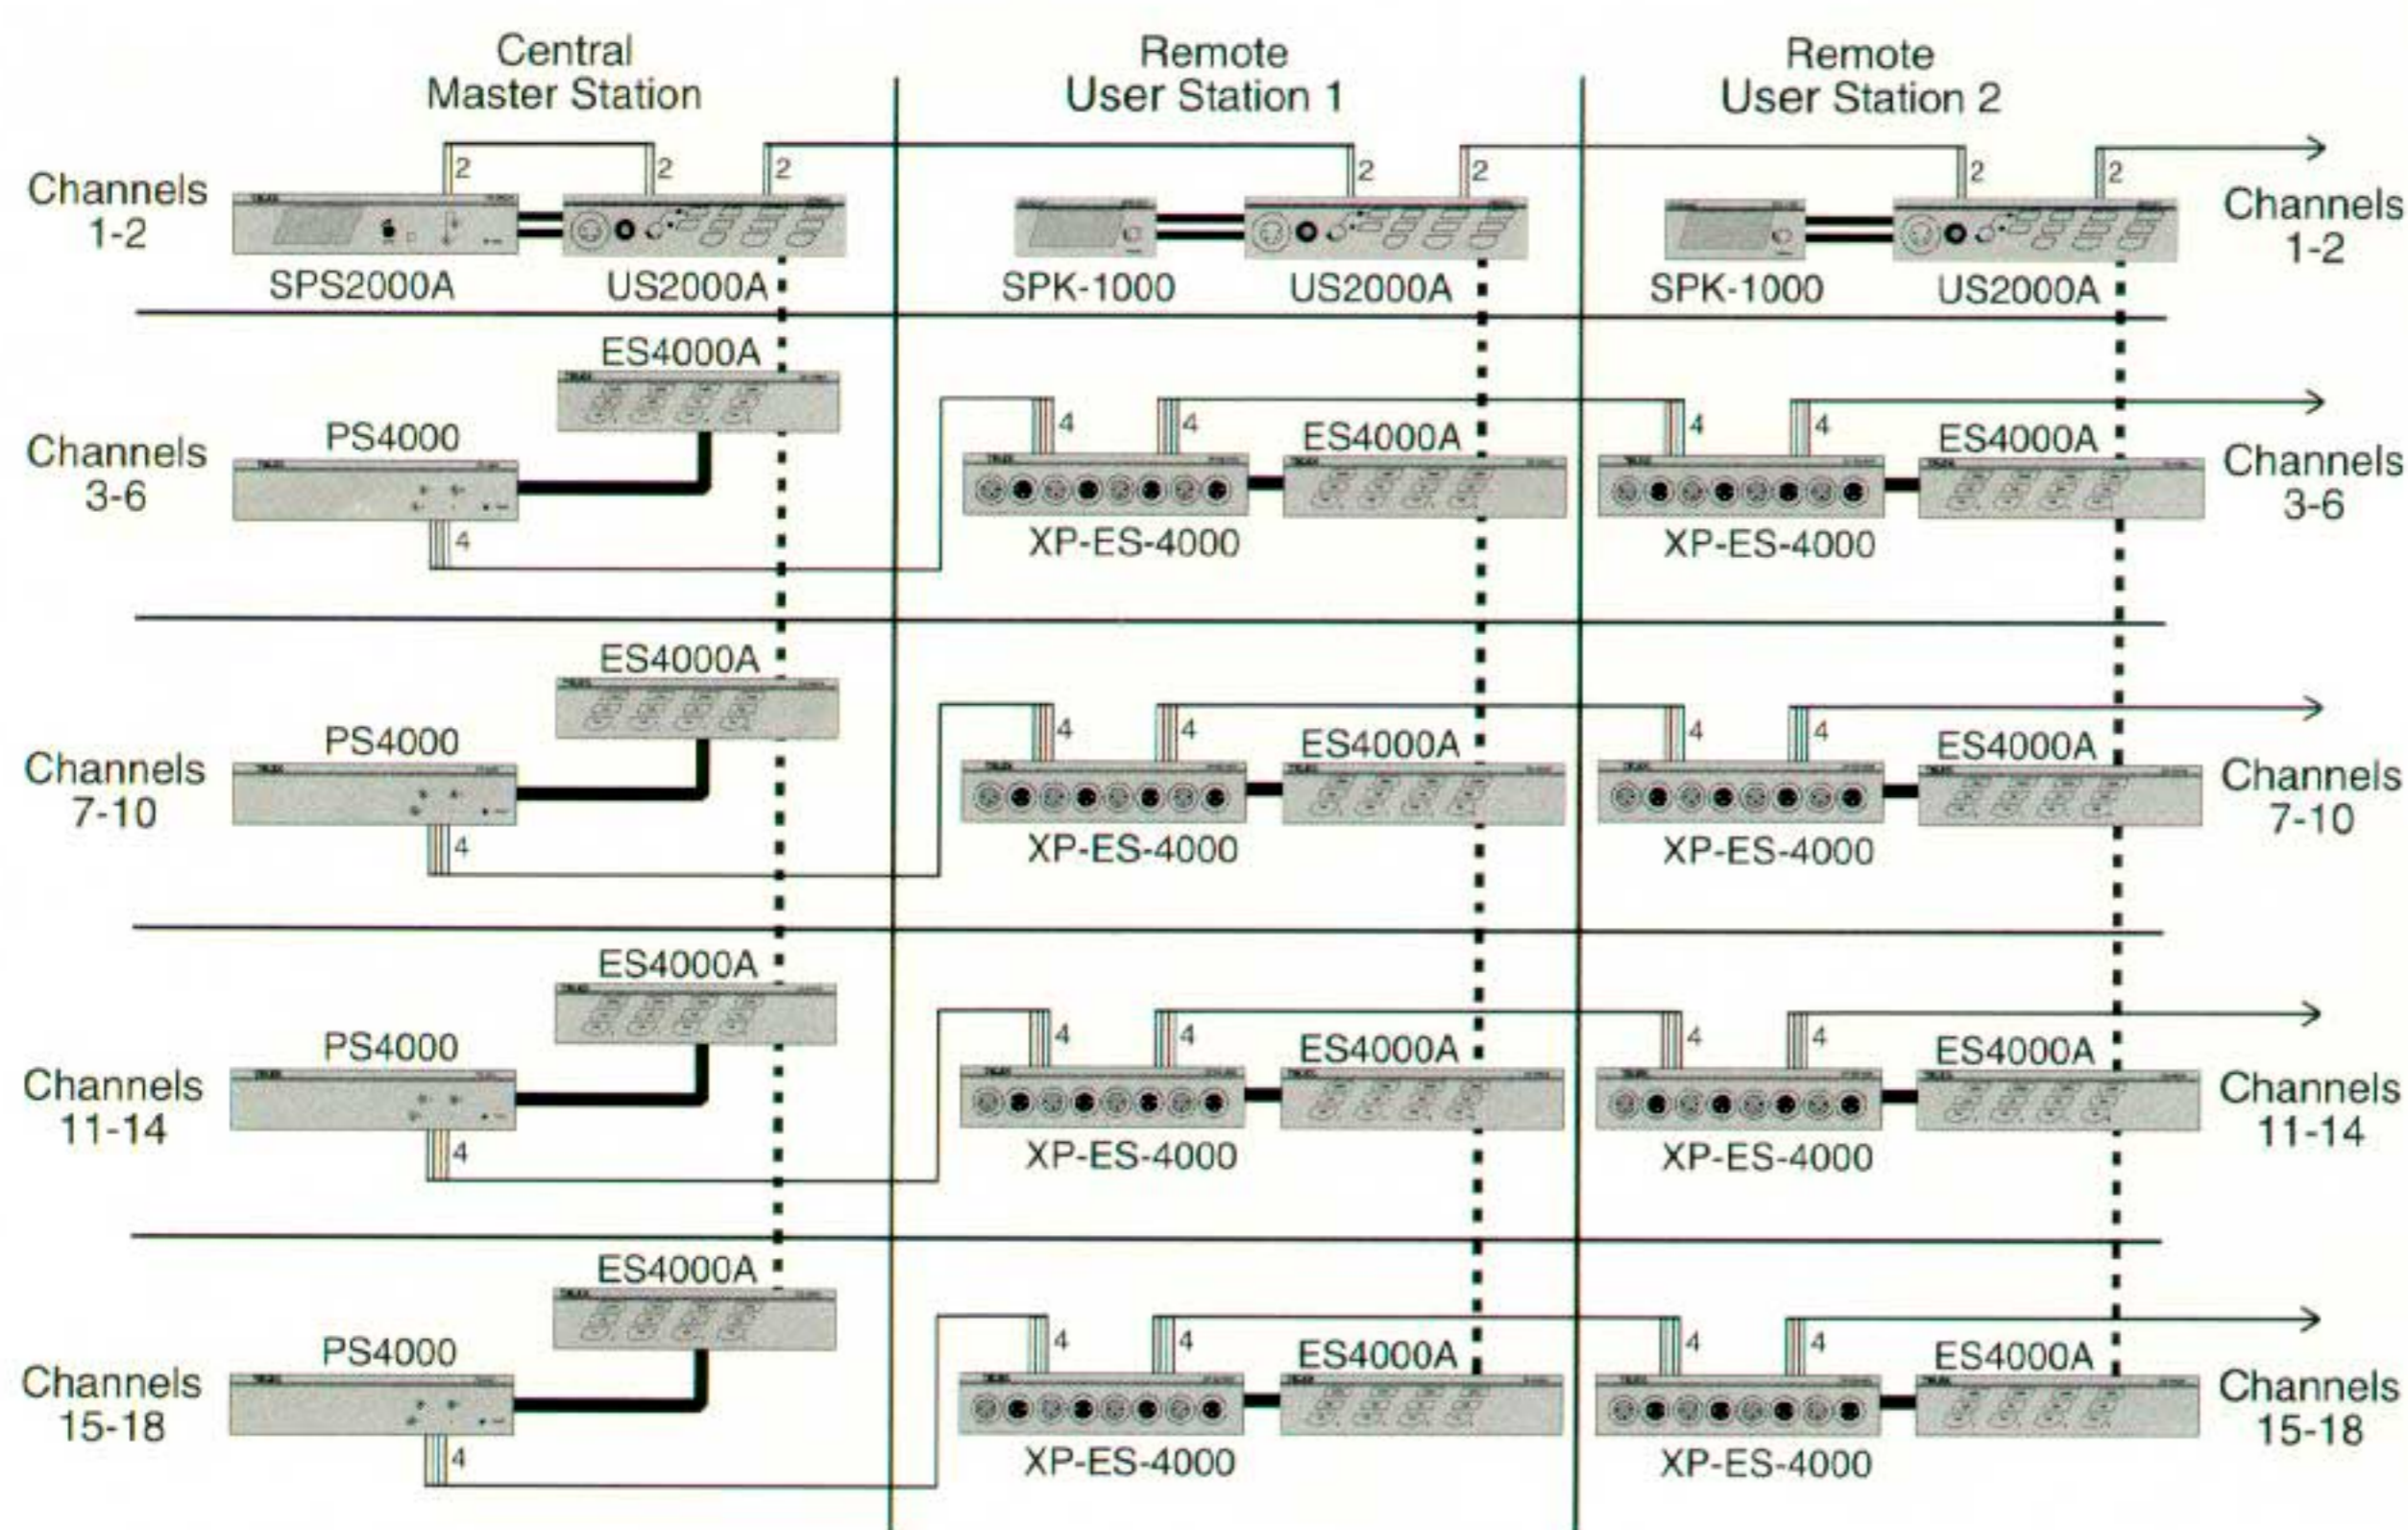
Central Master Station

Remote User Station 1

Remote User Station 2

Channels 1-2

2 2 2

SPS2000A

US2000A

2 2

SPK-1000

US2000A

2 2

SPK-1000

US2000A

Channels 1-2

ES4000A

Channels 3-6

PS4000

4

4 4

ES4000A

XP-ES-4000

4 4

ES4000A

XP-ES-4000

Channels 3-6

ES4000A

Channels 7-10

PS4000

4

4 4

ES4000A

XP-ES-4000

4 4

ES4000A

XP-ES-4000

Channels 7-10

ES4000A

Channels 11-14

PS4000

4

4 4

ES4000A

XP-ES-4000

4 4

ES4000A

XP-ES-4000

Channels 11-14

ES4000A

Channels 15-18

PS4000

4

4 4

ES4000A

XP-ES-4000

4 4

ES4000A

XP-ES-4000

Channels 15-18